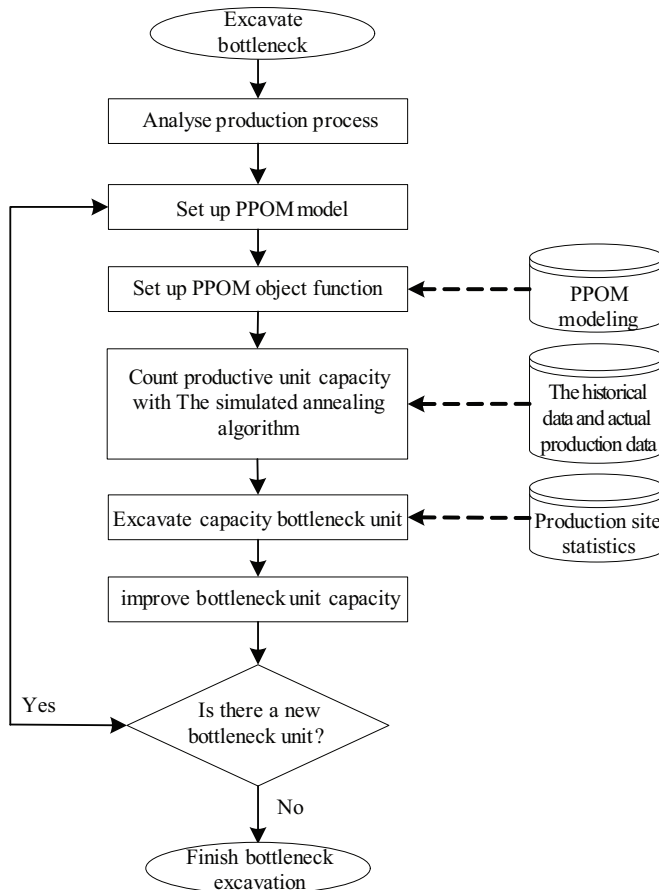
Excavate bottleneck

Analyse production process

Set up PPOM model

Set up PPOM object function

PPOM modeling

Count productive unit capacity with The simulated annealing algorithm

The historical data and actual production data

Excavate capacity bottleneck unit

Production site statistics

improve bottleneck unit capacity

Yes

Is there a new bottleneck unit?

No

Finish bottleneck excavation